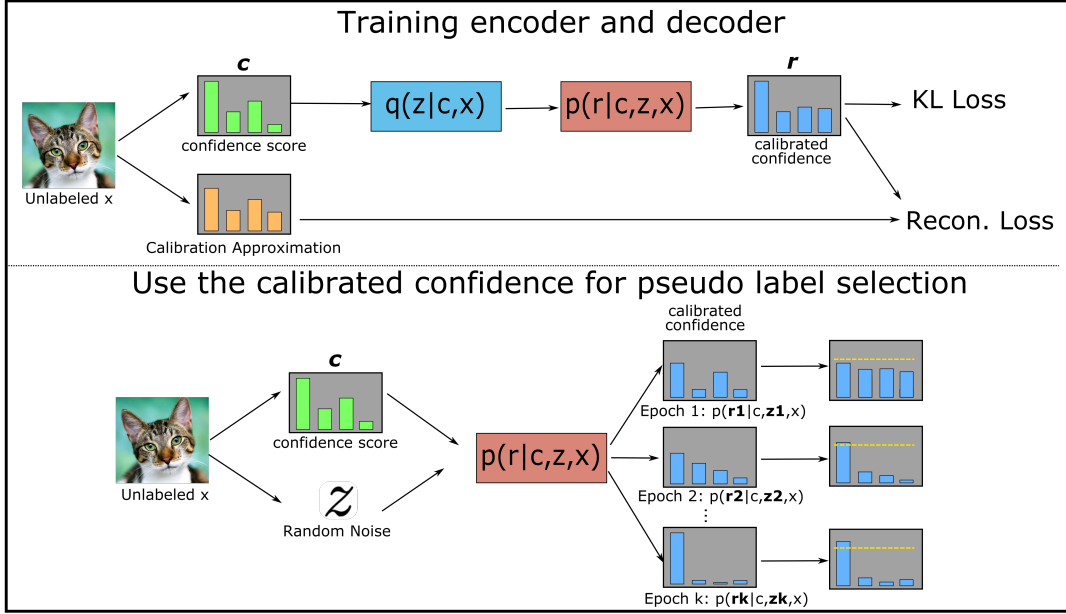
Training encoder and decoder

Unlabeled x

$\boldsymbol{c}$

confidence score

q(z|c,x)

p(r|c,z,x)

$\boldsymbol{r}$

calibrated confidence

KL Loss

Calibration Approximation

Recon. Loss

Use the calibrated confidence for pseudo label selection

Unlabeled x

$\boldsymbol{c}$

confidence score

$\mathcal{Z}$

Random Noise

p(r|c,z,x)

calibrated confidence

Epoch 1: p(**r1**|c,**z1**,x)

Epoch 2: p(**r2**|c,**z2**,x)

⋮

Epoch k: p(**rk**|c,**zk**,x)